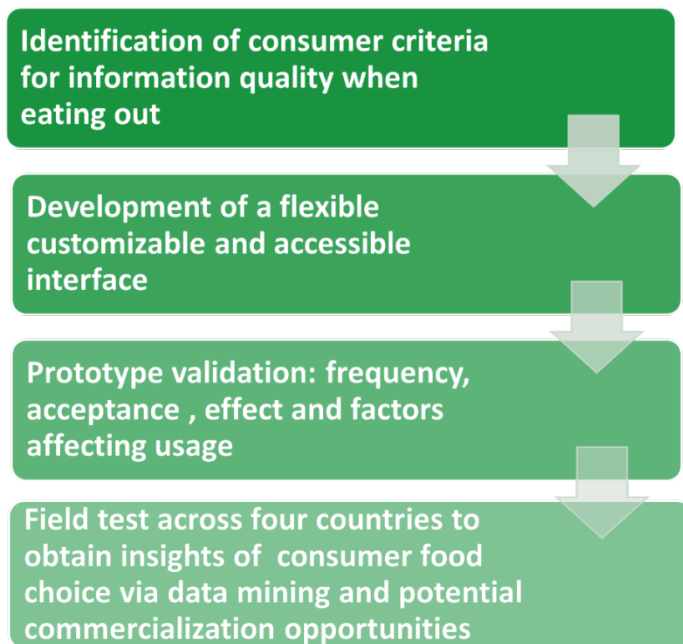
Identification of consumer criteria for information quality when eating out

Development of a flexible customizable and accessible interface

Prototype validation: frequency, acceptance , effect and factors affecting usage

Field test across four countries to obtain insights of consumer food choice via data mining and potential commercialization opportunities